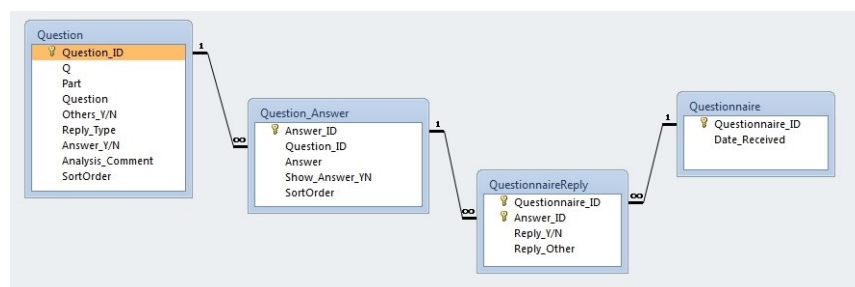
Question
Question_ID
Q
Part
Question
Others_Y/N
Reply_Type
Answer_Y/N
Analysis_Comment
SortOrder

1
∞

Question_Answer
Answer_ID
Question_ID
Answer
Show_Answer_YN
SortOrder

1
∞

QuestionnaireReply
Questionnaire_ID
Answer_ID
Reply_Y/N
Reply_Other

∞
1

Questionnaire
Questionnaire_ID
Date_Received